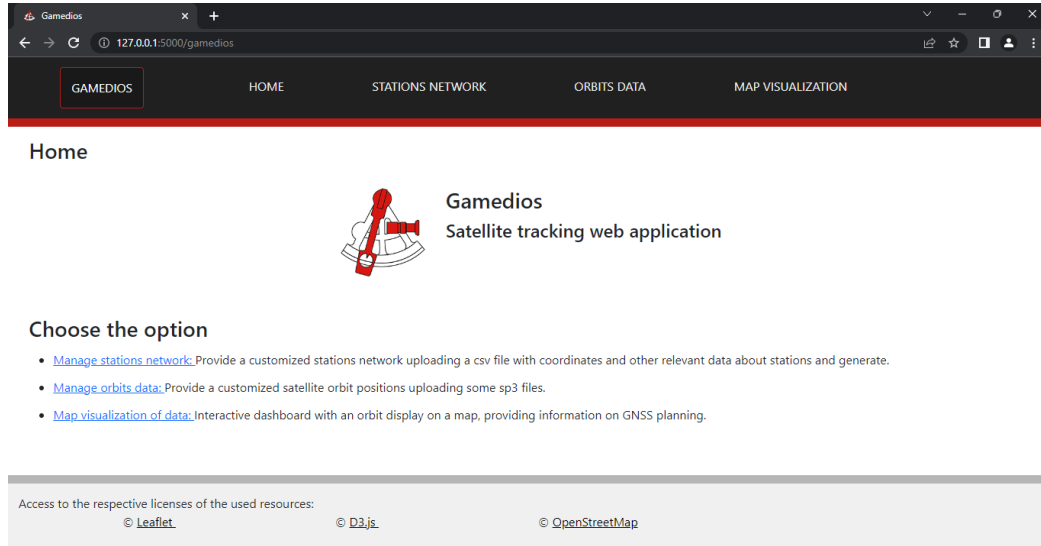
Gamedios

127.0.0.1:5000/gamedios

GAMEDIOS

HOME

STATIONS NETWORK

ORBITS DATA

MAP VISUALIZATION

Home

Gamedios

Satellite tracking web application

Choose the option

- Manage stations network: Provide a customized stations network uploading a csv file with coordinates and other relevant data about stations and generate.
- Manage orbits data: Provide a customized satellite orbit positions uploading some sp3 files.
- Map visualization of data: Interactive dashboard with an orbit display on a map, providing information on GNSS planning.

Access to the respective licenses of the used resources:

© Leaflet © D3.js © OpenStreetMap